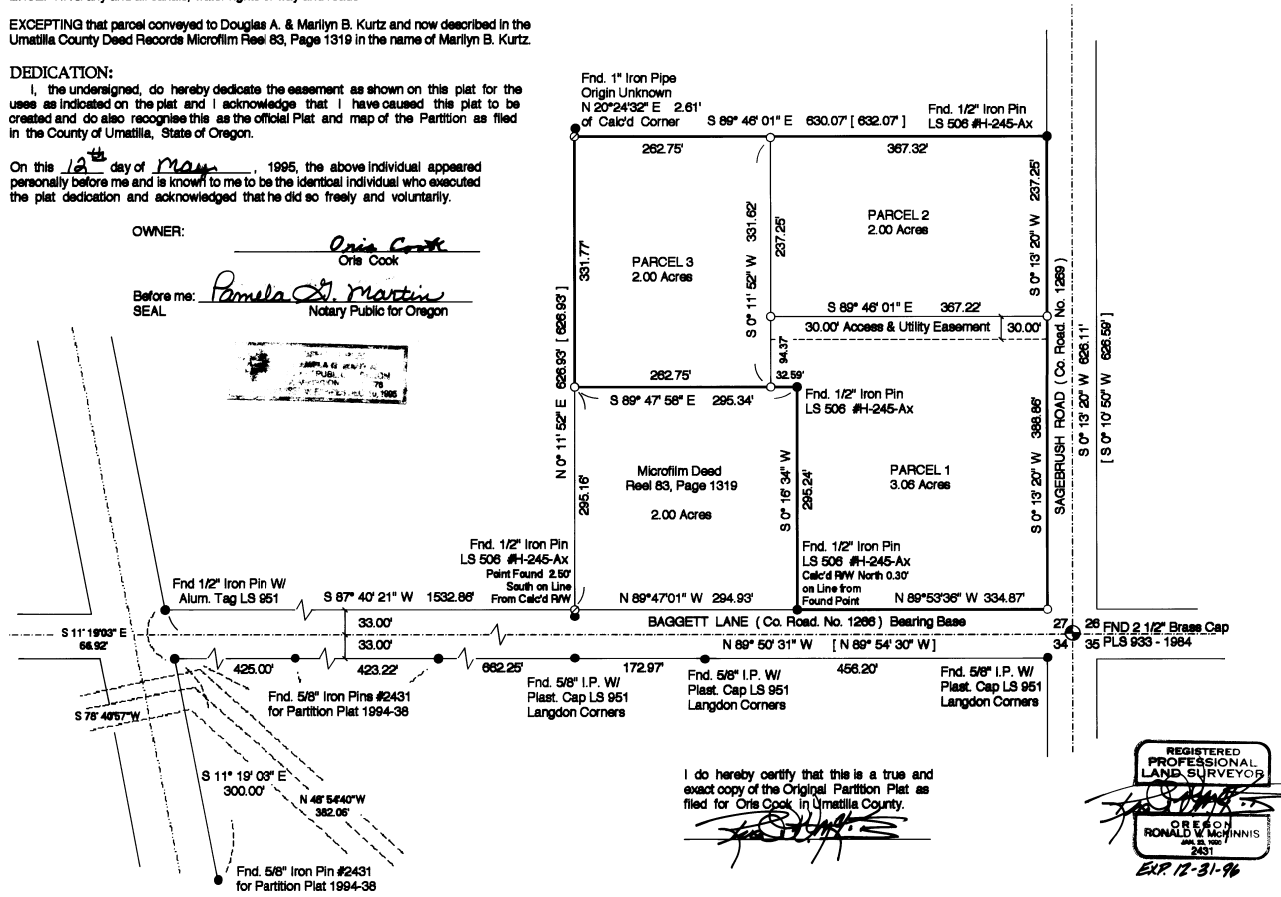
EXCEPTING that parcel conveyed to Douglas A. & Marilyn B. Kurtz and now described in the Umatilla County Deed Records Microfilm Reel 83, Page 1319 in the name of Marilyn B. Kurtz.

DEDICATION:
I, the undersigned, do hereby dedicate the easement as shown on this plat for the uses as indicated on the plat and I acknowledge that I have caused this plat to be created and do also recognise this as the official Plat and map of the Partition as filed in the County of Umatilla, State of Oregon.

On this 12th day of May, 1995, the above individual appeared personally before me and is known to me to be the identical individual who executed the plat dedication and acknowledged that he did so freely and voluntarily.

OWNER: Oris Cook
Oris Cook

Before me: Pamela G. Martin
SEAL Notary Public for Oregon

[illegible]

Fnd. 1" Iron Pipe
Origin Unknown
N 20°24'32" E 2.61'
of Calc'd Corner

S 89° 46' 01" E 630.07' [ 632.07' ]

Fnd. 1/2" Iron Pin
LS 506 #H-245-Ax

262.75'
367.32'

PARCEL 2
2.00 Acres

PARCEL 3
2.00 Acres

331.77'
331.62
237.25'
S 0° 11' 52" W
237.25'
S 0° 13' 20" W

S 89° 46' 01" E 367.22'
30.00' Access & Utility Easement 30.00'

SAGEBRUSH ROAD ( Co. Road. No. 1269 )
S 0° 13' 20" W 626.11'
[ S 0° 10' 50" W 626.59' ]

626.93' [ 626.93' ]
94.37
262.75'
32.59'
S 89° 47' 58" E 295.34'

Fnd. 1/2" Iron Pin
LS 506 #H-245-Ax

N 0° 11' 52" E
295.16'

Microfilm Deed
Reel 83, Page 1319
2.00 Acres

S 0° 16' 34" W
295.24'

PARCEL 1
3.06 Acres

S 0° 13' 20" W 388.86'

Fnd. 1/2" Iron Pin
LS 506 #H-245-Ax
Point Found 2.50' South on Line From Calc'd R/W

Fnd. 1/2" Iron Pin
LS 506 #H-245-Ax
Calc'd R/W North 0.30' on Line from Found Point

Fnd 1/2" Iron Pin W/
Alum. Tag LS 951

S 87° 40' 21" W 1532.86'
N 89°47'01" W 294.93'
N 89°53'36" W 334.87'

S 11° 19'03" E
68.92'

33.00'
33.00'
BAGGETT LANE ( Co. Road. No. 1266 ) Bearing Base

27 26 FND 2 1/2" Brass Cap
34 35 PLS 933 - 1984

N 89° 50' 31" W [ N 89° 54' 30" W ]

425.00'
423.22'
662.25'
172.97'
456.20'

Fnd. 5/8" Iron Pins #2431
for Partition Plat 1994-38

Fnd. 5/8" I.P. W/
Plast. Cap LS 951
Langdon Corners

Fnd. 5/8" I.P. W/
Plast. Cap LS 951
Langdon Corners

Fnd. 5/8" I.P. W/
Plast. Cap LS 951
Langdon Corners

S 78° 40'57" W

S 11° 19' 03" E
300.00'
N 46° 54'40"W
382.05'

Fnd. 5/8" Iron Pin #2431
for Partition Plat 1994-38

I do hereby certify that this is a true and exact copy of the Original Partition Plat as filed for Oris Cook in Umatilla County.

REGISTERED
PROFESSIONAL
LAND SURVEYOR
OREGON
RONALD V. McINNIS
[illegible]
2431
EXP. 12-31-96